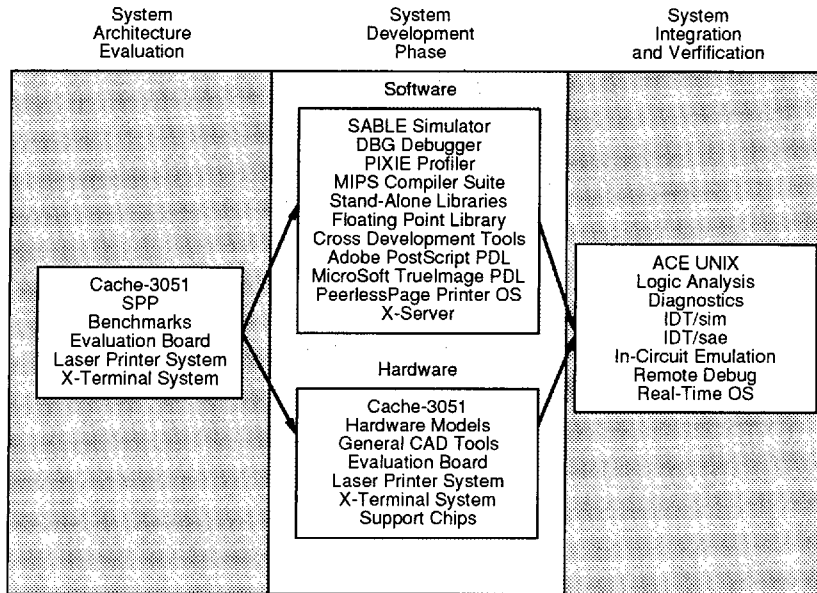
System Architecture Evaluation

System Development Phase

System Integration and Verfification

Software

SABLE Simulator
DBG Debugger
PIXIE Profiler
MIPS Compiler Suite
Stand-Alone Libraries
Floating Point Library
Cross Development Tools
Adobe PostScript PDL
MicroSoft TrueImage PDL
PeerlessPage Printer OS
X-Server

Cache-3051
SPP
Benchmarks
Evaluation Board
Laser Printer System
X-Terminal System

ACE UNIX
Logic Analysis
Diagnostics
IDT/sim
IDT/sae
In-Circuit Emulation
Remote Debug
Real-Time OS

Hardware

Cache-3051
Hardware Models
General CAD Tools
Evaluation Board
Laser Printer System
X-Terminal System
Support Chips